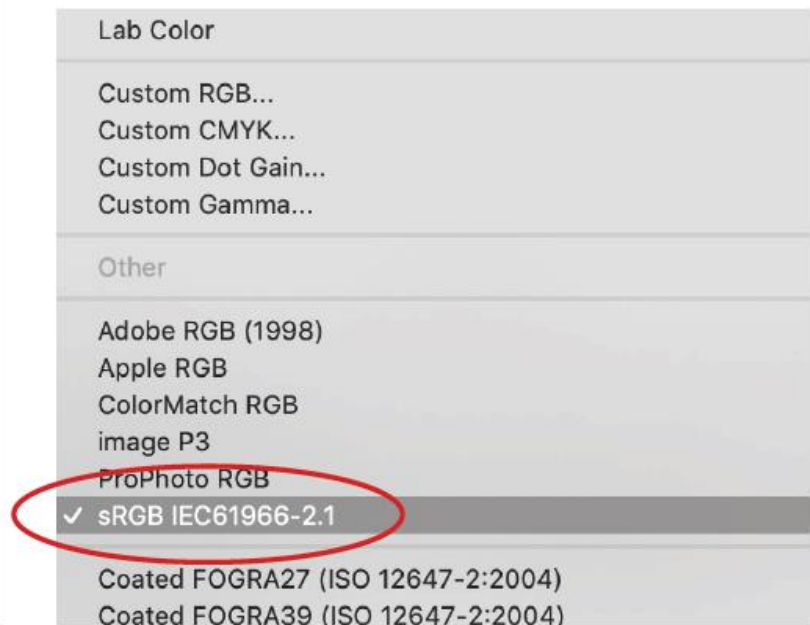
Lab Color

Custom RGB...
Custom CMYK...
Custom Dot Gain...
Custom Gamma...

Other

Adobe RGB (1998)
Apple RGB
ColorMatch RGB
image P3
ProPhoto RGB
✓ sRGB IEC61966-2.1

Coated FOGRA27 (ISO 12647-2:2004)
Coated FOGRA39 (ISO 12647-2:2004)